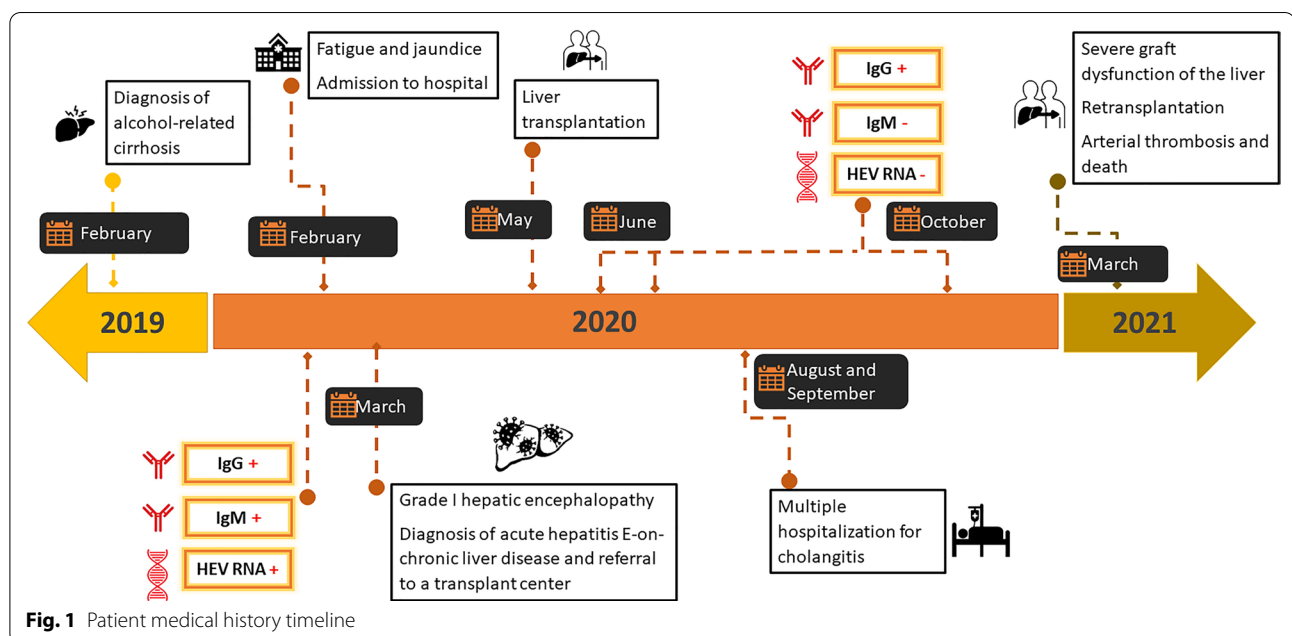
Diagnosis of alcohol-related cirrhosis

February

Fatigue and jaundice

Admission to hospital

February

Liver transplantation

May

June

IgG +

IgM -

HEV RNA -

October

Severe graft dysfunction of the liver

Retransplantation

Arterial thrombosis and death

March

2019

2020

2021

March

IgG +

IgM +

HEV RNA +

Grade I hepatic encephalopathy

Diagnosis of acute hepatitis E-on-chronic liver disease and referral to a transplant center

August and September

Multiple hospitalization for cholangitis

**Fig. 1** Patient medical history timeline